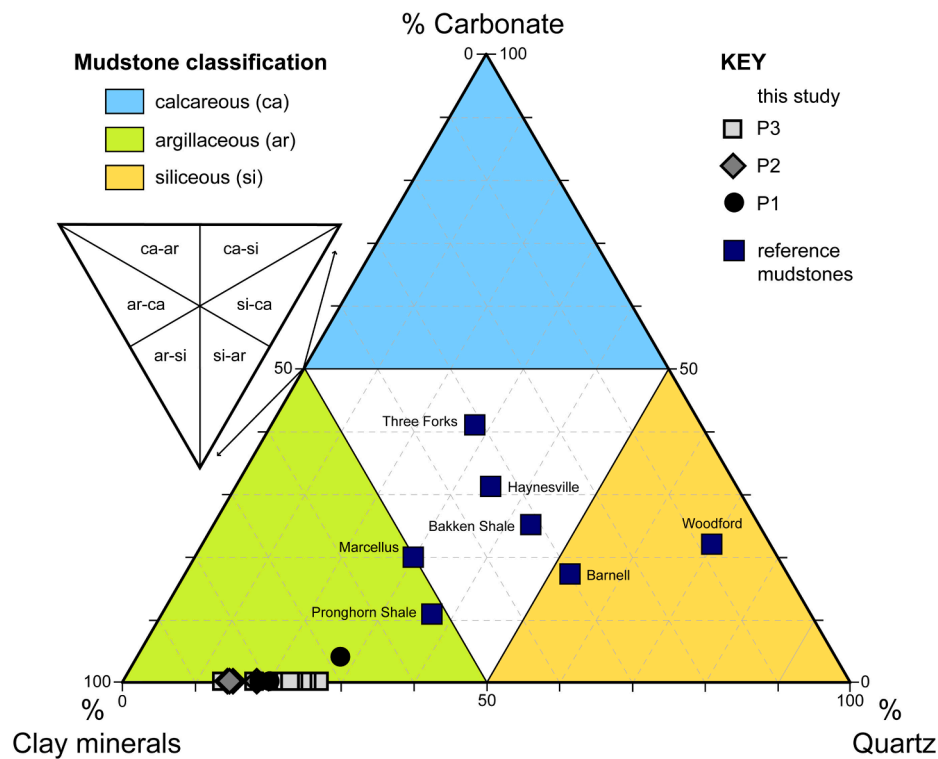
% Carbonate

Mudstone classification

calcareous (ca)

argillaceous (ar)

siliceous (si)

KEY

this study

P3

P2

P1

reference mudstones

ca-ar
ca-si
ar-ca
si-ca
ar-si
si-ar

0
100
50
50
100
0
0
50
100

Three Forks
Haynesville
Bakken Shale
Marcellus
Woodford
Barnell
Pronghorn Shale

%
Clay minerals

%
Quartz